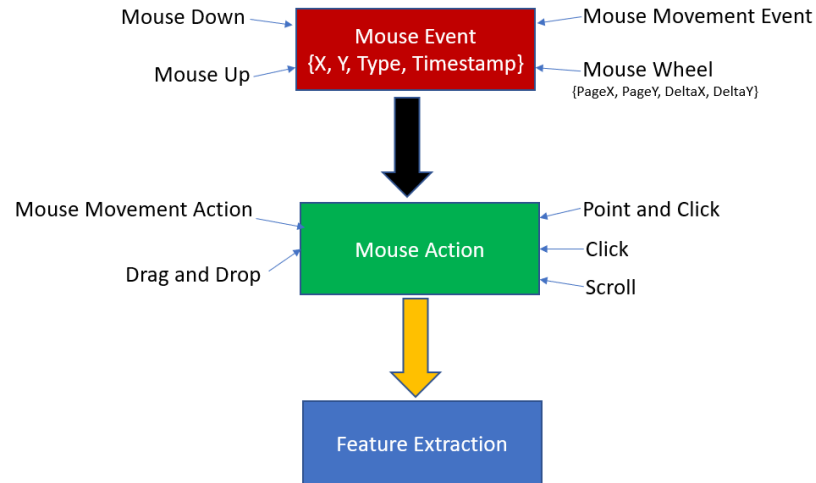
Mouse Down

Mouse Event
{X, Y, Type, Timestamp}

Mouse Movement Event

Mouse Up

Mouse Wheel
{PageX, PageY, DeltaX, DeltaY}

Mouse Movement Action

Mouse Action

Point and Click

Click

Drag and Drop

Scroll

Feature Extraction